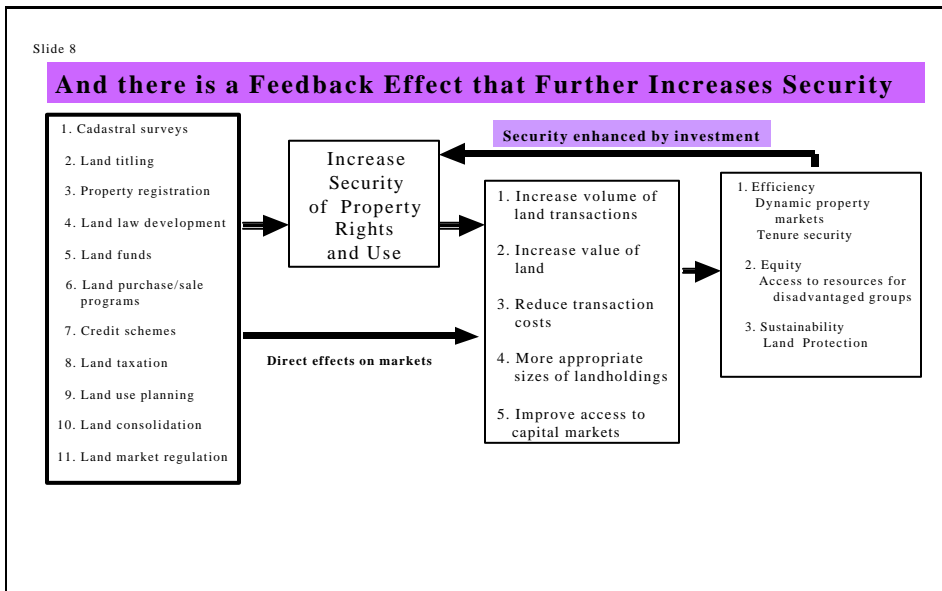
Slide 8

And there is a Feedback Effect that Further Increases Security

1. Cadastral surveys
2. Land titling
3. Property registration
4. Land law development
5. Land funds
6. Land purchase/sale programs
7. Credit schemes
8. Land taxation
9. Land use planning
10. Land consolidation
11. Land market regulation

Increase Security of Property Rights and Use

Security enhanced by investment

Direct effects on markets

1. Increase volume of land transactions
2. Increase value of land
3. Reduce transaction costs
4. More appropriate sizes of landholdings
5. Improve access to capital markets

1. Efficiency
Dynamic property markets
Tenure security
2. Equity
Access to resources for disadvantaged groups
3. Sustainability
Land Protection